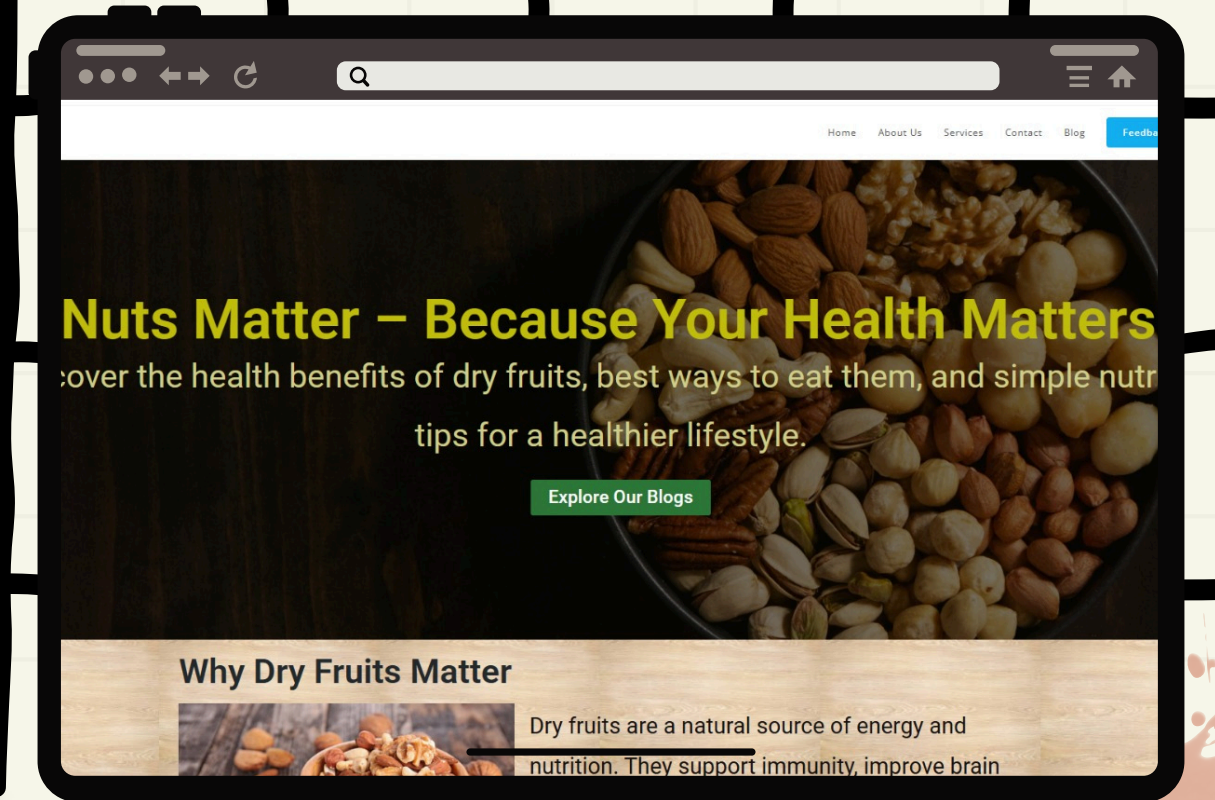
Home About Us Services Contact Blog Feedba

Nuts Matter – Because Your Health Matters

cover the health benefits of dry fruits, best ways to eat them, and simple nutr tips for a healthier lifestyle.

Explore Our Blogs

Why Dry Fruits Matter

Dry fruits are a natural source of energy and nutrition. They support immunity, improve brain